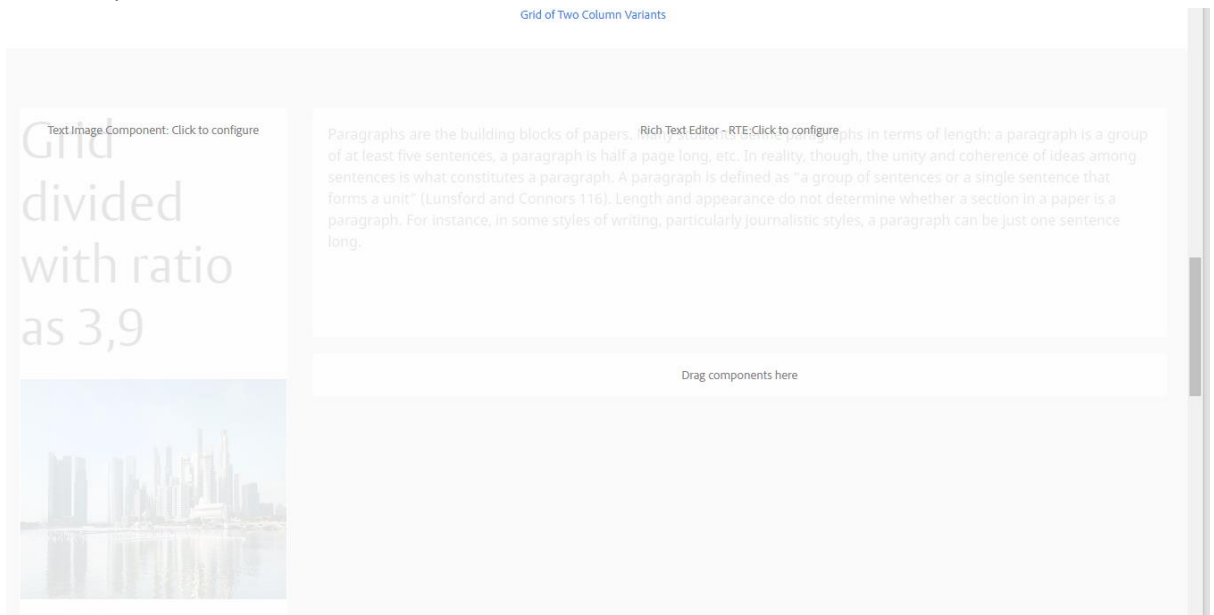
Grid of Two Column Variants

Text Image Component: Click to configure

Grid divided with ratio as 3,9

Rich Text Editor - RTE:Click to configure

Paragraphs are the building blocks of papers. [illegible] paragraphs in terms of length: a paragraph is a group of at least five sentences, a paragraph is half a page long, etc. In reality, though, the unity and coherence of ideas among sentences is what constitutes a paragraph. A paragraph is defined as "a group of sentences or a single sentence that forms a unit" (Lunsford and Connors 116). Length and appearance do not determine whether a section in a paper is a paragraph. For instance, in some styles of writing, particularly journalistic styles, a paragraph can be just one sentence long.

Drag components here